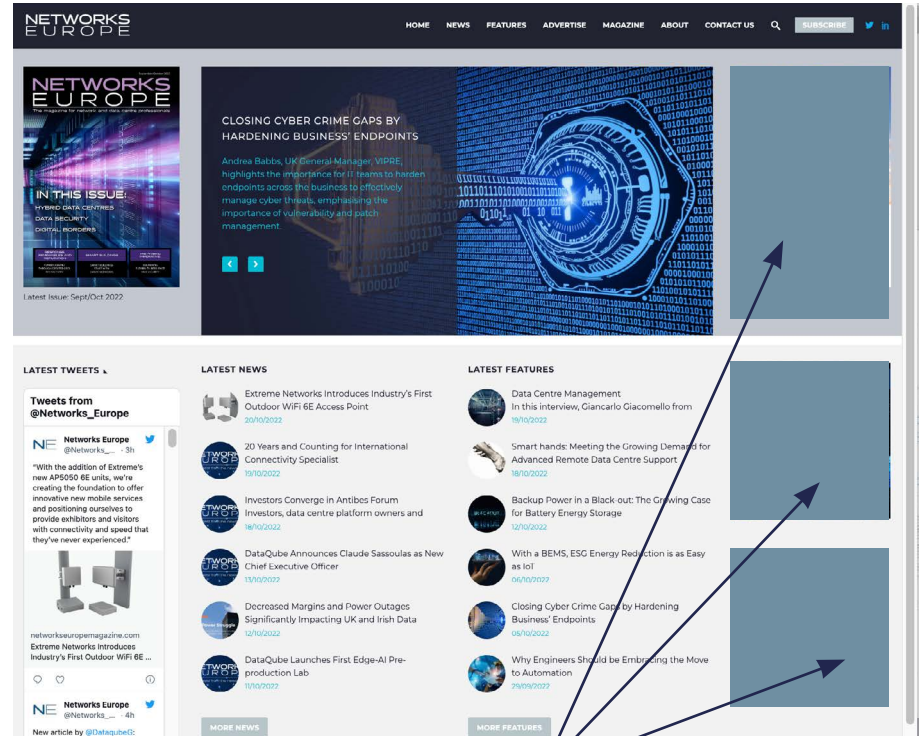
NETWORKS EUROPE

HOME NEWS FEATURES ADVERTISE MAGAZINE ABOUT CONTACT US SUBSCRIBE

NETWORKS EUROPE
The magazine for network and data centre professionals

IN THIS ISSUE:
HYBRID DATA CENTRES
DATA SECURITY
DIGITAL BORDERS

Latest Issue: Sept/Oct 2022

CLOSING CYBER CRIME GAPS BY HARDENING BUSINESS' ENDPOINTS

Andrea Babbs, UK General Manager, VIPRE, highlights the importance for IT teams to harden endpoints across the business to effectively manage cyber threats, emphasising the importance of vulnerability and patch management.

LATEST TWEETS

Tweets from @Networks_Europe

Networks Europe @Networks_... · 3h
"With the addition of Extreme's new AP5050 6E units, we're creating the foundation to offer innovative new mobile services and positioning ourselves to provide exhibitors and visitors with connectivity and speed that they've never experienced."

networkseuropemagazine.com
Extreme Networks Introduces Industry's First Outdoor WiFi 6E ...

Networks Europe @Networks_... · 4h
New article by @DataqubeG:

LATEST NEWS

Extreme Networks Introduces Industry's First Outdoor WiFi 6E Access Point
20/10/2022

20 Years and Counting for International Connectivity Specialist
19/10/2022

Investors Converge in Antibes Forum Investors, data centre platform owners and
18/10/2022

DataQube Announces Claude Sassoulas as New Chief Executive Officer
13/10/2022

Decreased Margins and Power Outages Significantly Impacting UK and Irish Data
12/10/2022

DataQube Launches First Edge-AI Pre-production Lab
11/10/2022

MORE NEWS

LATEST FEATURES

Data Centre Management
In this interview, Giancarlo Giacomello from
19/10/2022

Smart hands: Meeting the Growing Demand for Advanced Remote Data Centre Support
18/10/2022

Backup Power in a Black out: The Growing Case for Battery Energy Storage
12/10/2022

With a BEMS, ESG Energy Reduction is as Easy as IoT
06/10/2022

Closing Cyber Crime Gaps by Hardening Business' Endpoints
05/10/2022

Why Engineers Should be Embracing the Move to Automation
29/09/2022

MORE FEATURES